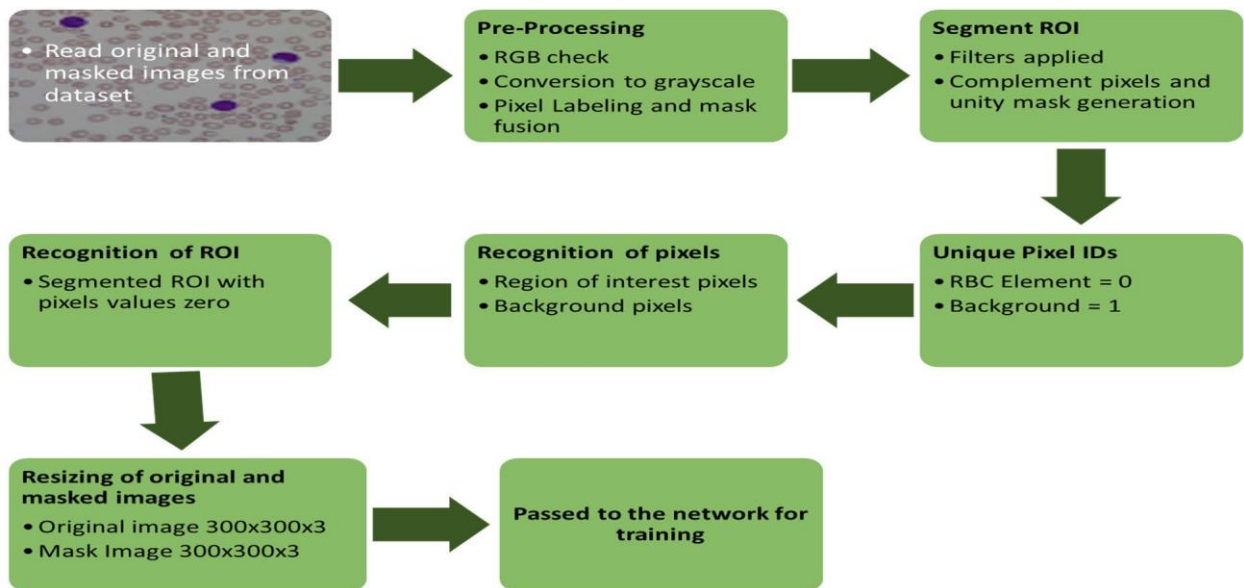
• Read original and masked images from dataset

**Pre-Processing**
• RGB check
• Conversion to grayscale
• Pixel Labeling and mask fusion

**Segment ROI**
• Filters applied
• Complement pixels and unity mask generation

**Unique Pixel IDs**
• RBC Element = 0
• Background = 1

**Recognition of pixels**
• Region of interest pixels
• Background pixels

**Recognition of ROI**
• Segmented ROI with pixels values zero

**Resizing of original and masked images**
• Original image 300x300x3
• Mask Image 300x300x3

**Passed to the network for training**